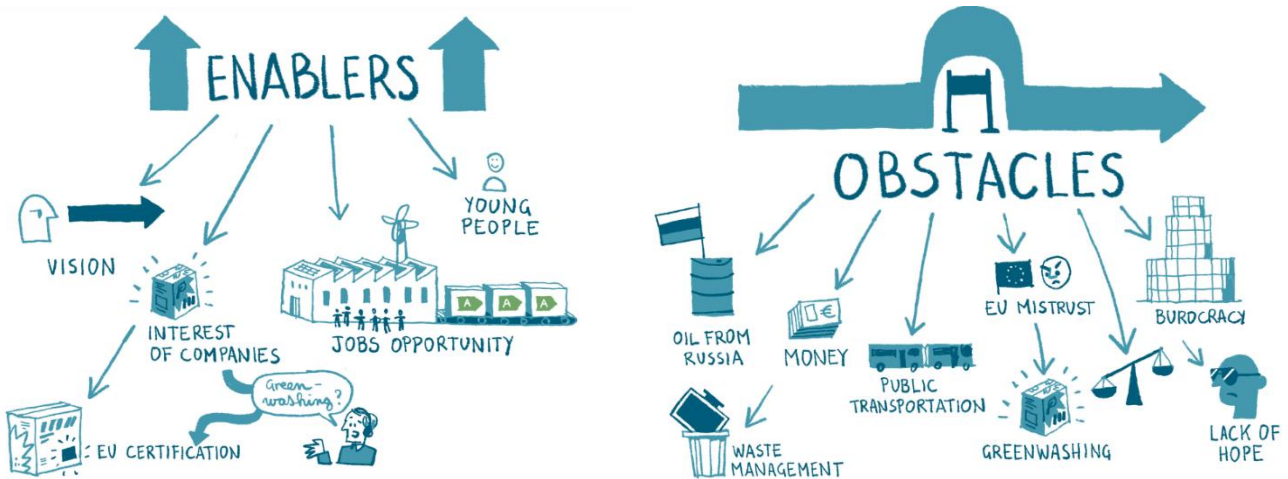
ENABLERS

VISION

INTEREST OF COMPANIES

JOBS OPPORTUNITY

YOUNG PEOPLE

A A A

EU CERTIFICATION

Green-washing?

OBSTACLES

OIL FROM RUSSIA

MONEY

€

PUBLIC TRANSPORTATION

EU MISTRUST

BURDCRACY

WASTE MANAGEMENT

GREENWASHING

LACK OF HOPE